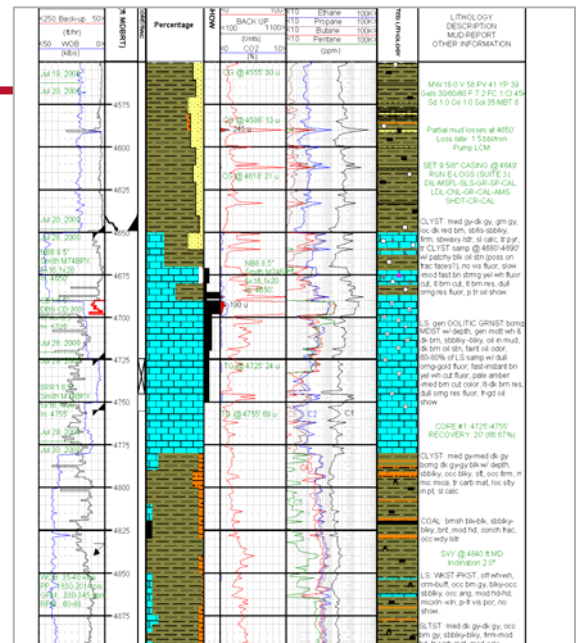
<250 Back-up 50
(ft/hr)
<50 WOB 0
(klbs)

Percentage

BACK UP
<100 (units) 1100
0 CO2 10
(%)

10 Ethane 100K
10 Propane 100K
10 Butane 100K
10 Pentane 100K
(ppm)

LITHOLOGY
DESCRIPTION
MUD REPORT
OTHER INFORMATION

Jul 19, 2006
4575
Jul 19, 2006
4600
4625
Jul 20, 2006
4650
4675
4700
4725
4750
4775
4800
4825
4850
4875

Jul 20, 2006
NB8 8.5"
Smith M74BPX
DBS CD 93
Jul 28, 2006
Jul 28, 2006
BRR18.5"
Smith M74BPX
Jul 29, 2006
Jul 29, 2006
WOB: 35-40 klbs
RPM: 80-85

CG @ 4555' 30 u
CG @ 4586' 13 u
CG @ 4618' 21 u
NB8 8.5"
Smith M74BPX
190 u
TG @ 4725' 24 u
TG @ 4755' 69 u

C1
C2
C5

MW 18.0 V 58 PV 41 YP 39
Gels 30/60/80 F 7.2 FC 1 Cl 45k
Sd 1.0 Oil 1.0 Sol 35 MBT 8

Partial mud losses at 4650'
Loss rate: 1.5 bbl/min
Pump LCM

SET 9 5/8" CASING @ 4649'
RUN E-LOGS (SUITE 3)
DIL-MSFL-SL-GR-SP-CAL
LDL-CNL-GR-CAL-AMS
SHDT-CR-CAL

CLYST: med gy-dk gy, grn gy, loc dk red brn, sbfis-sbblky, firm, sbwaxy-lstr, sl calc, tr pyr
CLYST: samp @ 4680'-4690' w/ patchy blk oil stn (poss on frac faces?), no vis fluor, slow mod fast bn strmg yel wh fluor cut, lt brn cut, lt brn res, dull orng res fluor, p tr oil show

LS: gen OOLITIC GRNST bcmg MDST w/ depth, gen wh lt & dk brn, sbblky-blky, oil in mud, dk brn oil stn, faint oil odor, 80-85% of LS samp w/ dull orng-gold fluor, fast-instant bn yel wh cut fluor, pale amber -med brn cut color, lt-dk brn res, dull orng res fluor, fr-gd oil show

CORE #1: 4725'-4755'
RECOVERY: 20' (66.67%)

CLYST: med-dk gy, gy bcmg dk gy-gy blk w/ depth, sbblky, occ blky, sft, occ firm, tr mic mica, tr carb mat, loc slty in pt, sl calc

COAL: brnsh blk-blk, sbblky-blky, brit, mod hd, conch frac, occ wdy lstr

SVY @ 4840 ft MD
Inclination 2.0°

LS: WKST-PKST, off wh-wh, crm-buff, occ brn gy, blky-occ sbblky, occ ang, mod hd-hd, micxln-vfxln, p-fr vis por, no show

SLTST: med gy-dk gy, occ brn gy, sbblky-blky, firm-mod